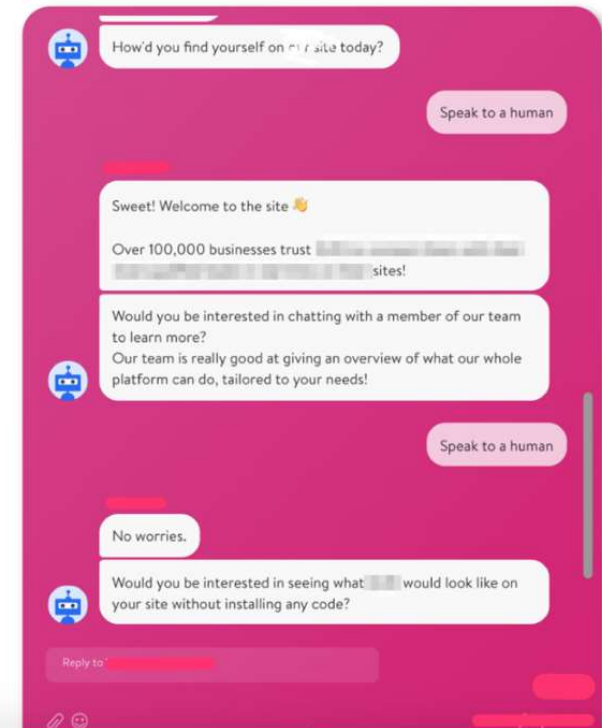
How'd you find yourself on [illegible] site today?

Speak to a human

Sweet! Welcome to the site 👋

Over 100,000 businesses trust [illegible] sites!

Would you be interested in chatting with a member of our team to learn more?
Our team is really good at giving an overview of what our whole platform can do, tailored to your needs!

Speak to a human

No worries.

Would you be interested in seeing what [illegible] would look like on your site without installing any code?

Reply to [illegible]